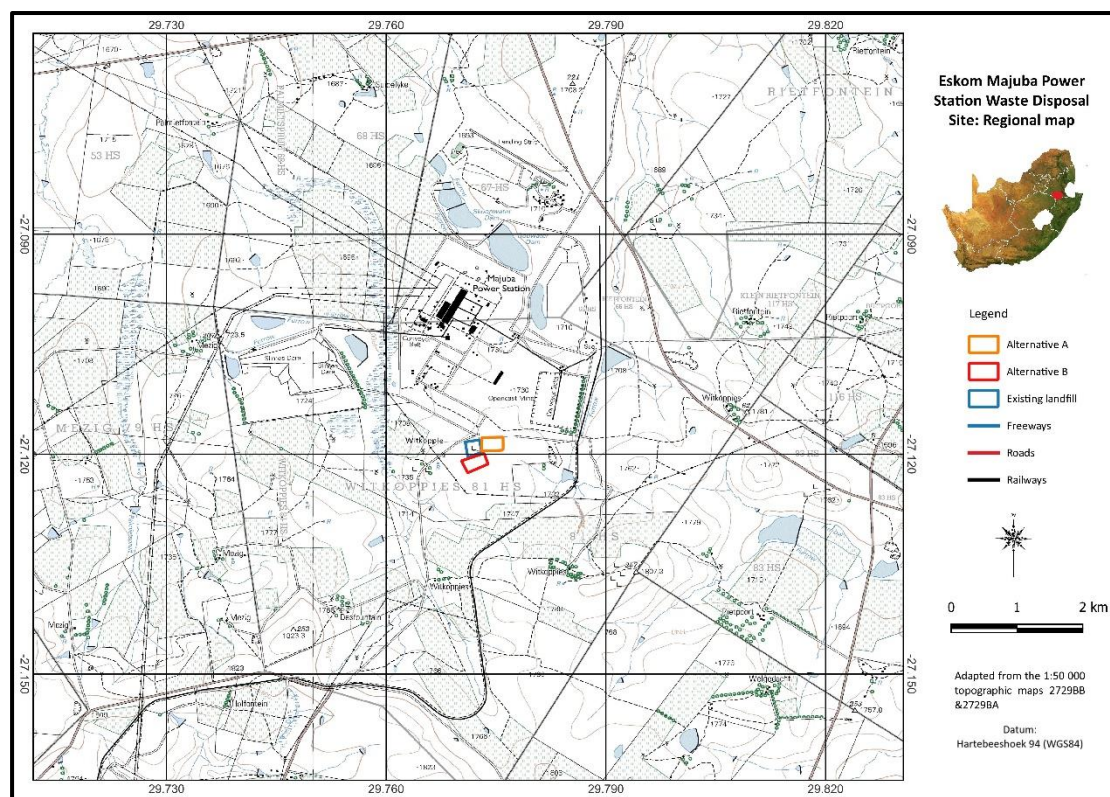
29.730
29.760
29.790
29.820

Eskom Majuba Power Station Waste Disposal Site: Regional map

-27.090
-27.090

RIETFONTEIN

53 HS

68 HS

67 HS

Majuba Power Station

Opencast Mine

Witkopple

Witkoppies

WITKOPPIES 81 HS

MEZIG 79 HS

Rietfontein

Witkoppies

Witkoppies

Mezig

Mezig

Mezig

Deafontein

Rietfontein

Rietpoort

Welgedacht

83 HS

116 HS

-1730

-1727

-27.120
-27.120

-27.150
-27.150

Legend

Alternative A

Alternative B

Existing landfill

Freeways

Roads

Railways

0
1
2 km

Adapted from the 1:50 000 topographic maps 2729BB &2729BA

Datum:
Hartebeeshoek 94 (WGS84)

29.730
29.760
29.790
29.820